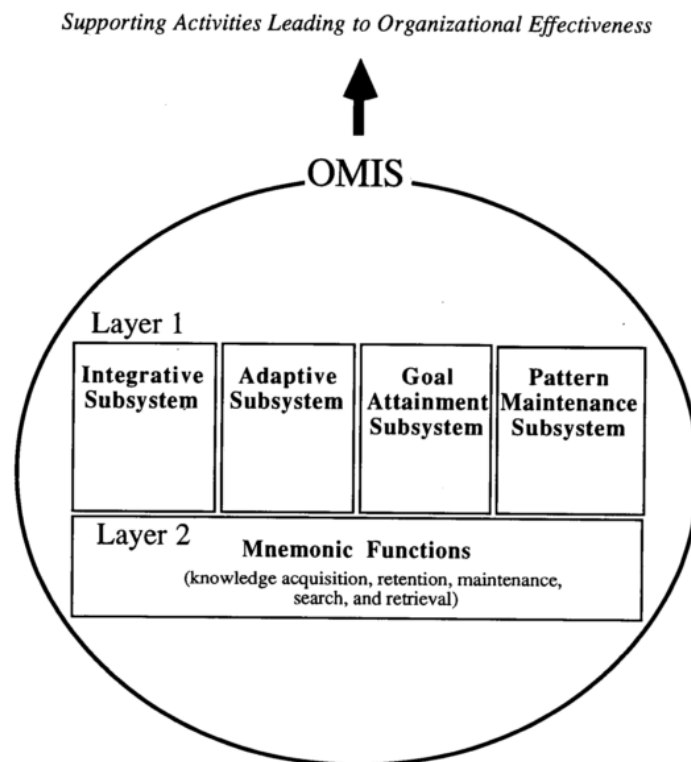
Supporting Activities Leading to Organizational Effectiveness

OMIS

Layer 1

Integrative Subsystem

Adaptive Subsystem

Goal Attainment Subsystem

Pattern Maintenance Subsystem

Layer 2

Mnemonic Functions

(knowledge acquisition, retention, maintenance, search, and retrieval)